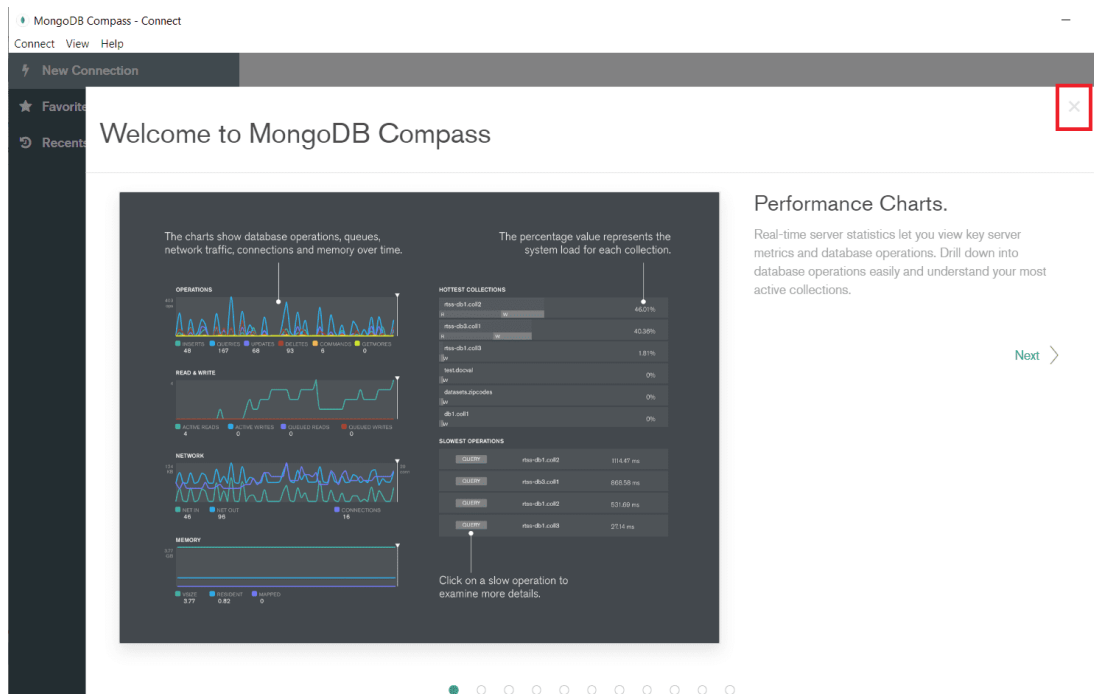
MongoDB Compass - Connect

Connect View Help

New Connection

Favorite

Recents

Welcome to MongoDB Compass

The charts show database operations, queues, network traffic, connections and memory over time.

The percentage value represents the system load for each collection.

OPERATIONS

INSERTS 48 QUERIES 167 UPDATES 68 DELETES 93 COMMANDS 6 GETMORES 0

READ & WRITE

ACTIVE READS 4 ACTIVE WRITES 0 QUEUED READS 0 QUEUED WRITES 0

NETWORK

NET IN 46 NET OUT 96 CONNECTIONS 16

MEMORY

VSIZE 3.77 RESIDENT 0.82 MAPPED 0

HOTTEST COLLECTIONS

| | |
|---|---|
| rtss-db1.coll2 | 46.01% |
| rtss-db3.coll1 | 40.36% |
| rtss-db1.coll3 | 1.61% |
| test.docval | 0% |
| datasets.zipcodes | 0% |
| db1.coll1 | 0% |

SLOWEST OPERATIONS

| | | |
|---|---|---|
| QUERY | rtss-db1.coll2 | 1114.47 ms |
| QUERY | rtss-db3.coll1 | 868.56 ms |
| QUERY | rtss-db1.coll2 | 531.69 ms |
| QUERY | rtss-db1.coll3 | 27.14 ms |

Click on a slow operation to examine more details.

Performance Charts.

Real-time server statistics let you view key server metrics and database operations. Drill down into database operations easily and understand your most active collections.

Next